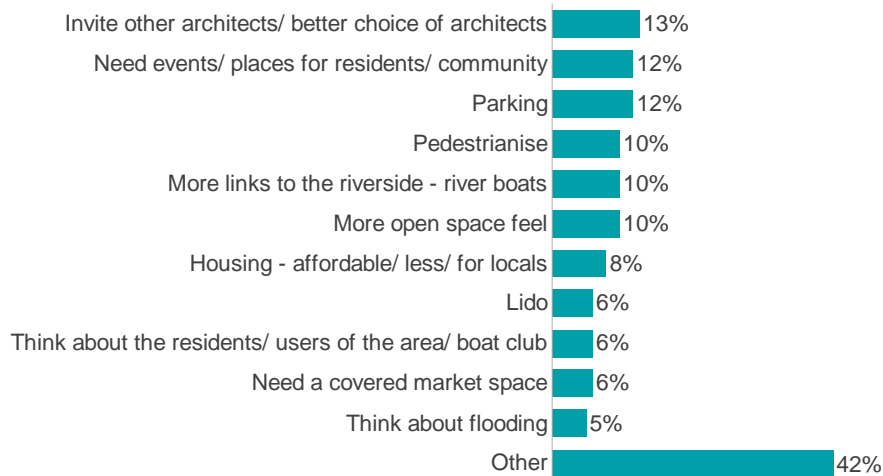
| | |
|---|---|
| Invite other architects/ better choice of architects | 13% |
| Need events/ places for residents/ community | 12% |
| Parking | 12% |
| Pedestrianise | 10% |
| More links to the riverside - river boats | 10% |
| More open space feel | 10% |
| Housing - affordable/ less/ for locals | 8% |
| Lido | 6% |
| Think about the residents/ users of the area/ boat club | 6% |
| Need a covered market space | 6% |
| Think about flooding | 5% |
| Other | 42% |